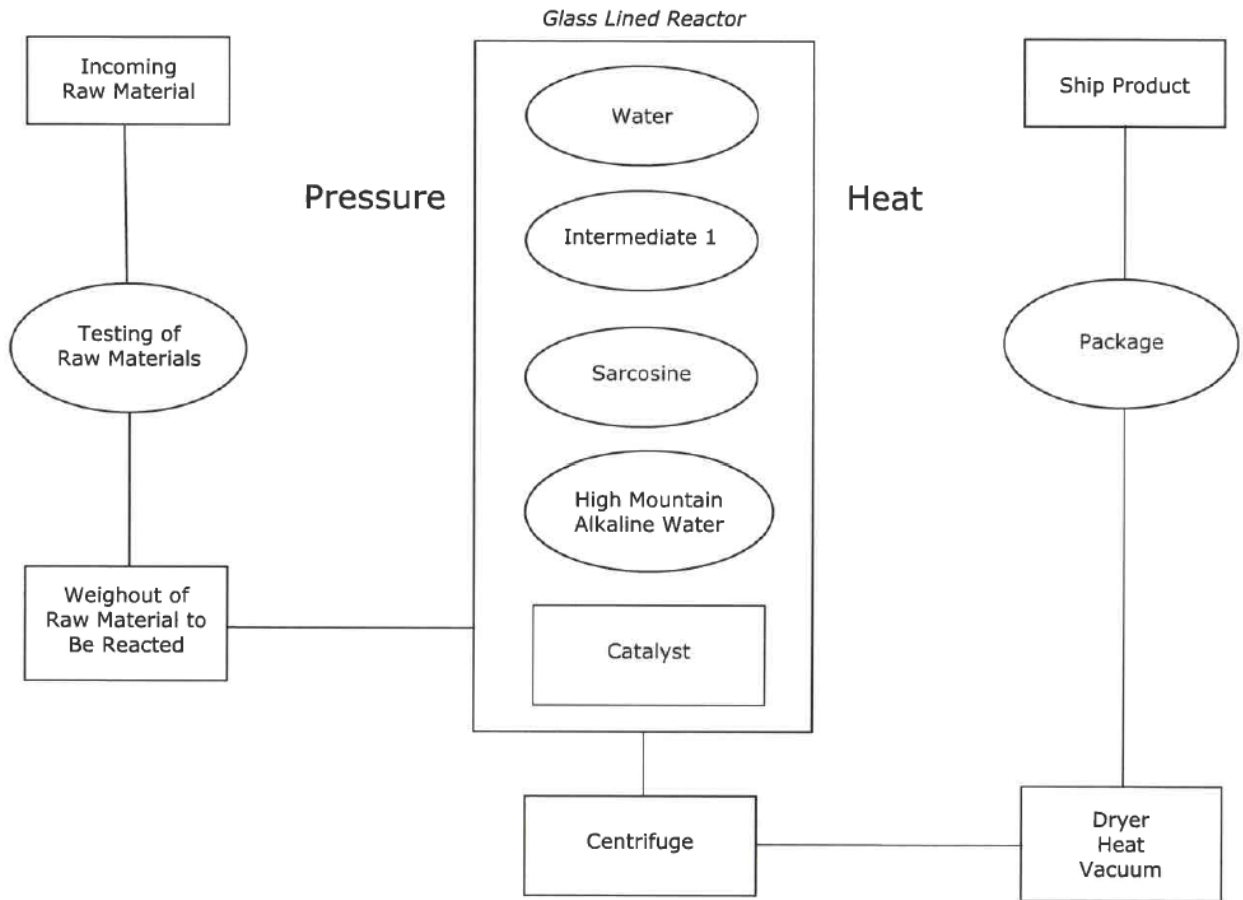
Glass Lined Reactor

Incoming Raw Material

Testing of Raw Materials

Weighout of Raw Material to Be Reacted

Pressure

Water

Intermediate 1

Sarcosine

High Mountain Alkaline Water

Catalyst

Heat

Ship Product

Package

Centrifuge

Dryer Heat Vacuum